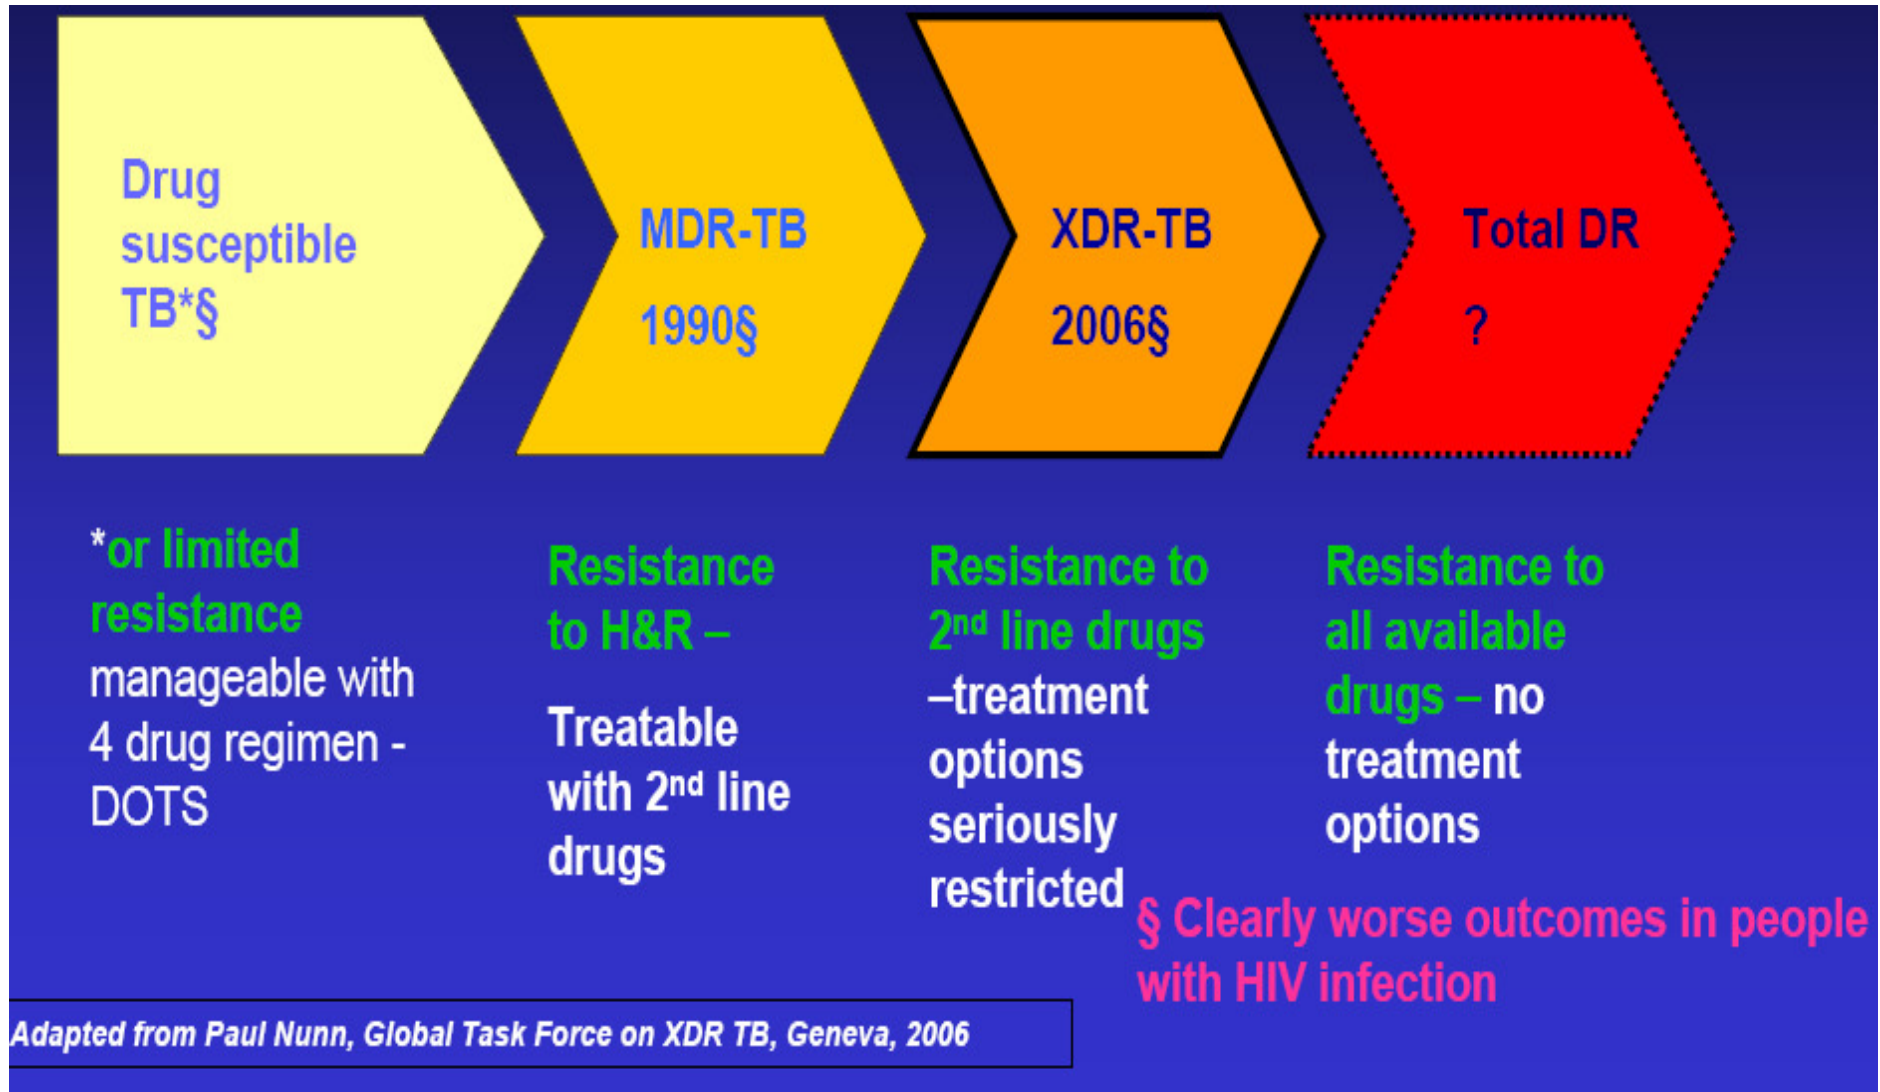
Drug susceptible TB*§

MDR-TB

1990§

XDR-TB

2006§

Total DR

?

*or limited resistance manageable with 4 drug regimen - DOTS

Resistance to H&R –

Treatable with 2nd line drugs

Resistance to 2nd line drugs –treatment options seriously restricted

Resistance to all available drugs – no treatment options

§ Clearly worse outcomes in people with HIV infection

Adapted from Paul Nunn, Global Task Force on XDR TB, Geneva, 2006